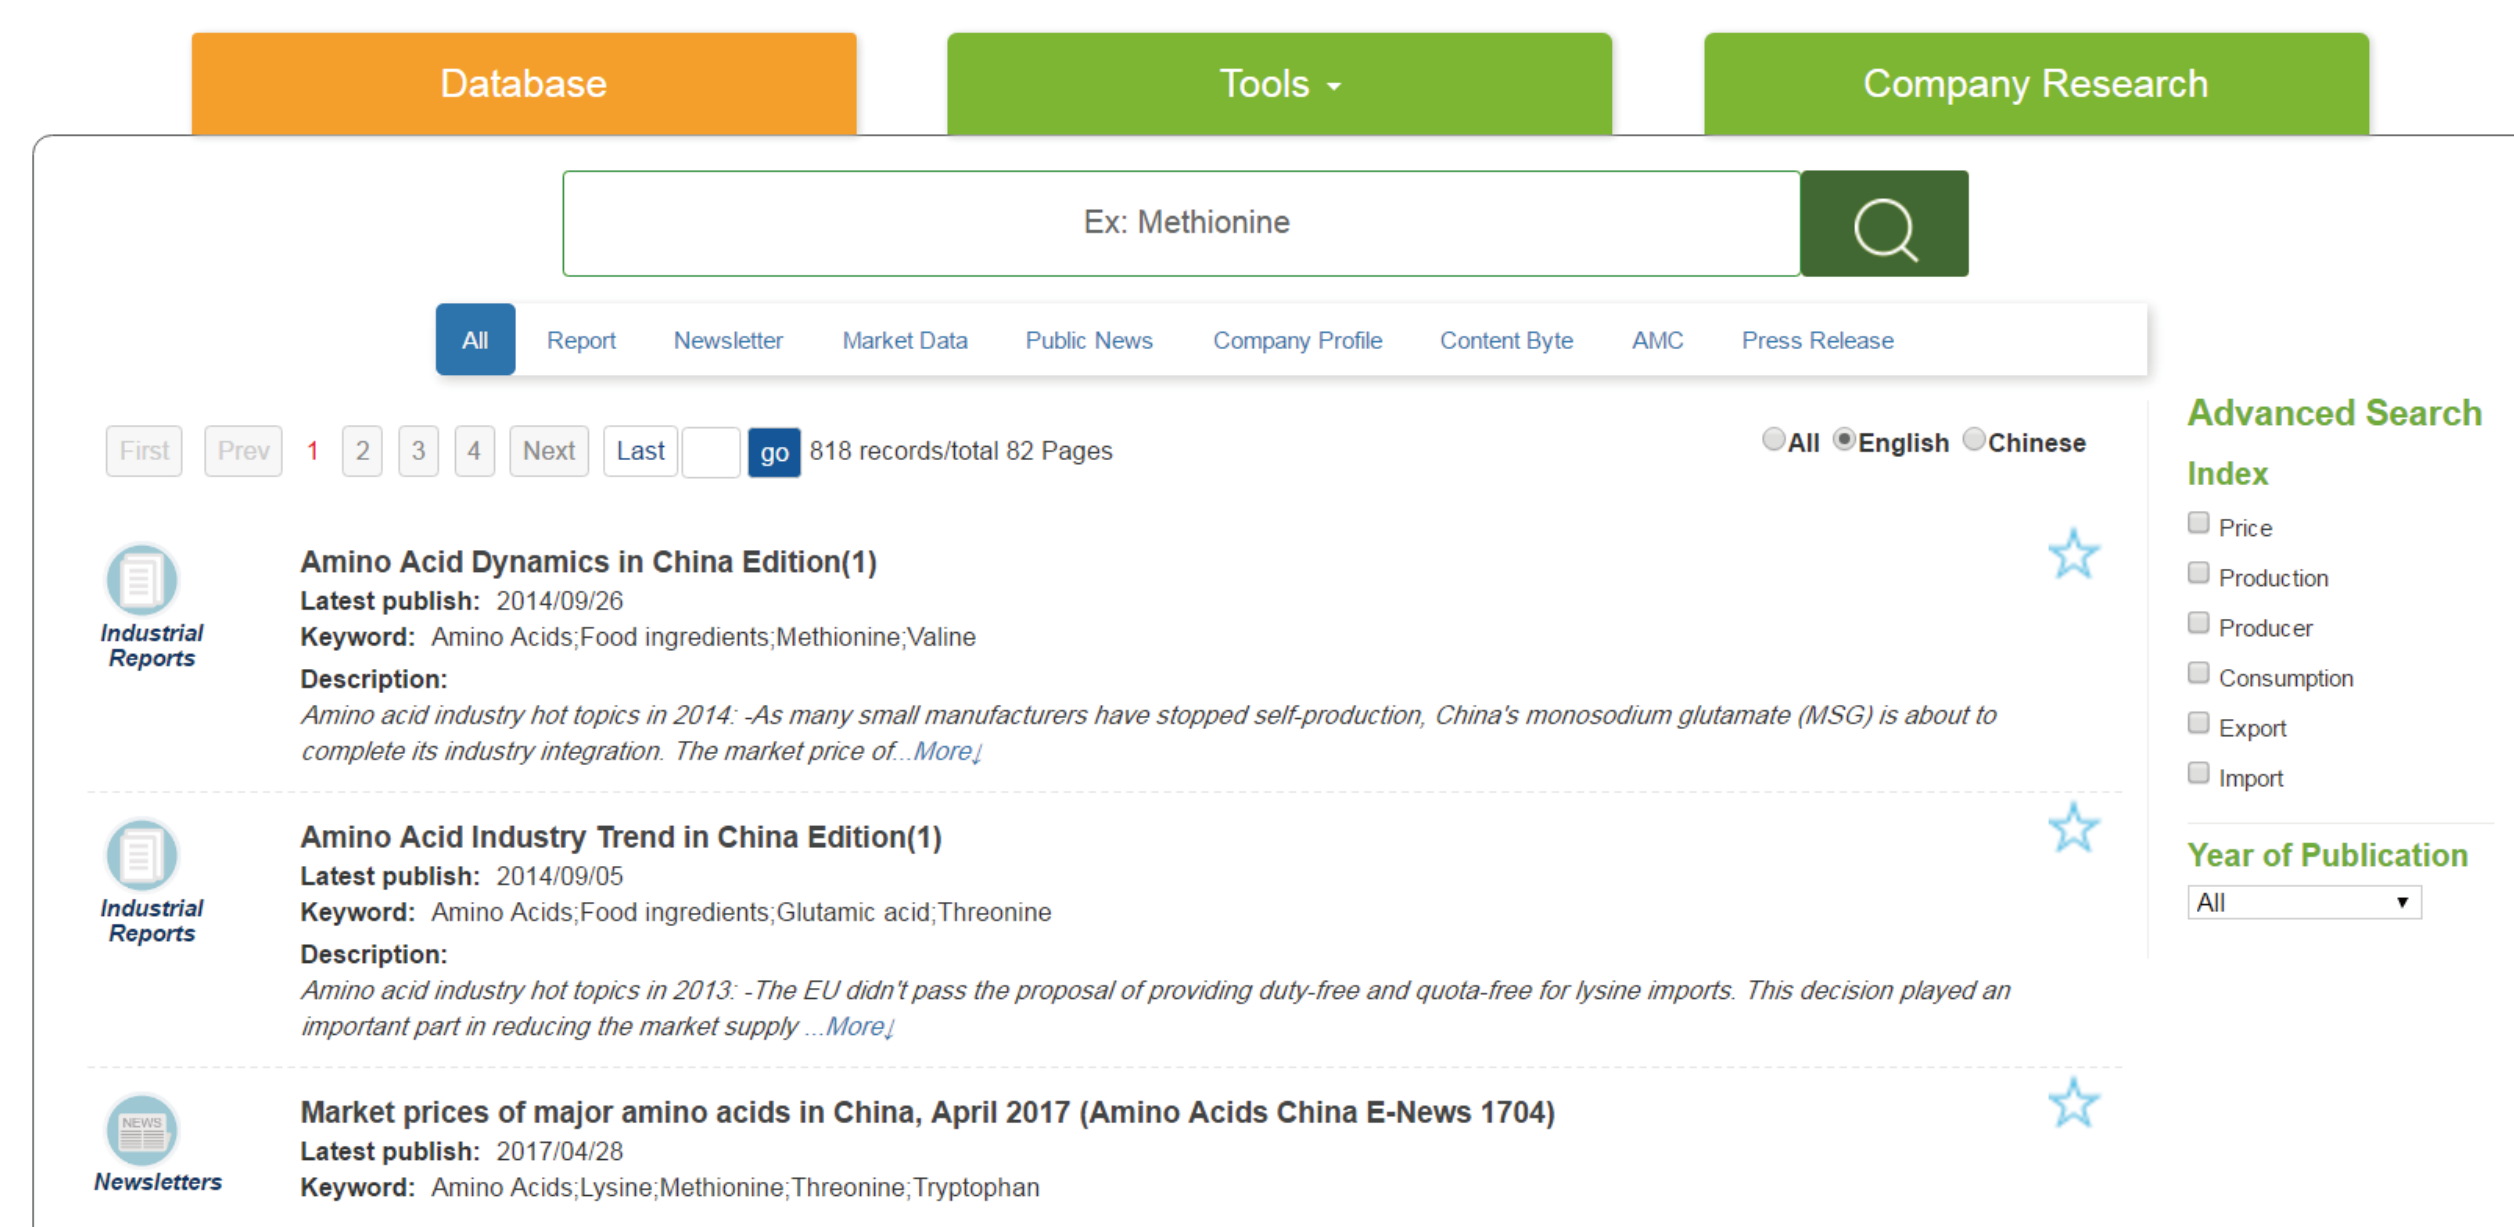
Database Tools Company Research

Ex: Methionine

All Report Newsletter Market Data Public News Company Profile Content Byte AMC Press Release

First Prev 1 2 3 4 Next Last go 818 records/total 82 Pages

All English Chinese

Industrial Reports

Amino Acid Dynamics in China Edition(1)

Latest publish: 2014/09/26

Keyword: Amino Acids;Food ingredients;Methionine;Valine

Description:

Amino acid industry hot topics in 2014: -As many small manufacturers have stopped self-production, China's monosodium glutamate (MSG) is about to complete its industry integration. The market price of...More↓

Industrial Reports

Amino Acid Industry Trend in China Edition(1)

Latest publish: 2014/09/05

Keyword: Amino Acids;Food ingredients;Glutamic acid;Threonine

Description:

Amino acid industry hot topics in 2013: -The EU didn't pass the proposal of providing duty-free and quota-free for lysine imports. This decision played an important part in reducing the market supply ...More↓

NEWS

Newsletters

Market prices of major amino acids in China, April 2017 (Amino Acids China E-News 1704)

Latest publish: 2017/04/28

Keyword: Amino Acids;Lysine;Methionine;Threonine;Tryptophan

Advanced Search

Index

Price

Production

Producer

Consumption

Export

Import

Year of Publication

All